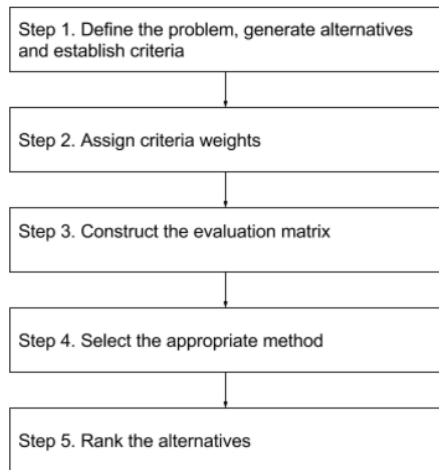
Step 1. Define the problem, generate alternatives and establish criteria

Step 2. Assign criteria weights

Step 3. Construct the evaluation matrix

Step 4. Select the appropriate method

Step 5. Rank the alternatives